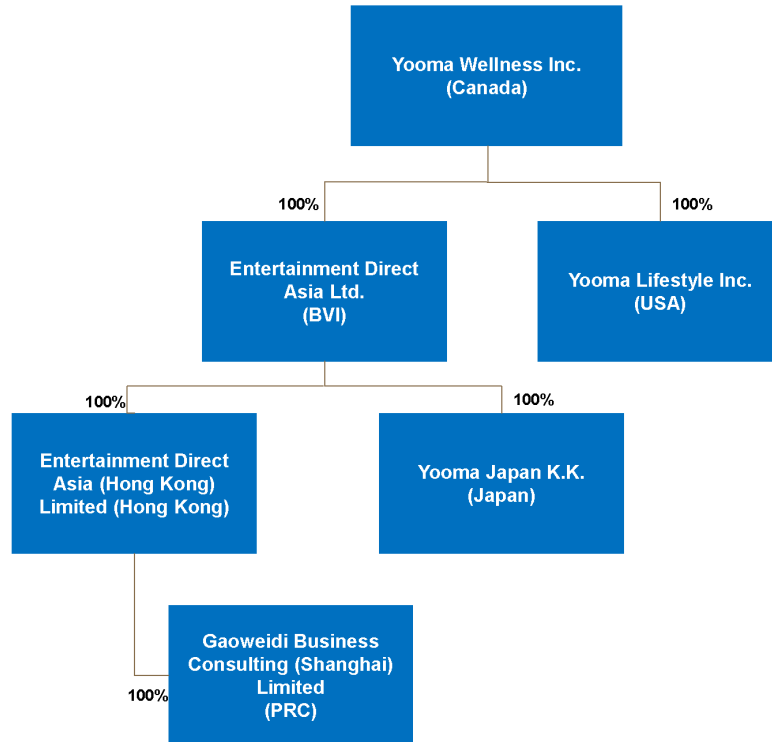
Yooma Wellness Inc.
(Canada)

100%

Entertainment Direct Asia Ltd.
(BVI)

100%

Yooma Lifestyle Inc.
(USA)

100%

Entertainment Direct Asia (Hong Kong) Limited (Hong Kong)

100%

Yooma Japan K.K.
(Japan)

Gaoweidi Business Consulting (Shanghai) Limited
(PRC)

100%